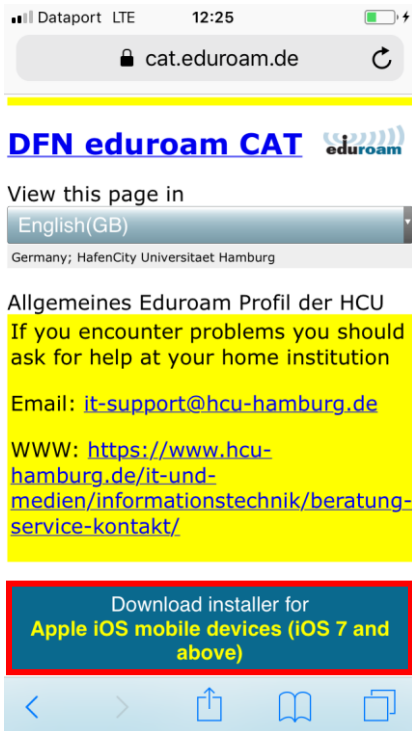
Dataport LTE 12:25

cat.eduroam.de

DFN eduroam CAT eduroam

View this page in

English(GB)

Germany; HafenCity Universitaet Hamburg

Allgemeines Eduroam Profil der HCU

If you encounter problems you should ask for help at your home institution

Email: it-support@hcu-hamburg.de

WWW: https://www.hcu-hamburg.de/it-und-medien/informationstechnik/beratung-service-kontakt/

Download installer for
Apple iOS mobile devices (iOS 7 and above)